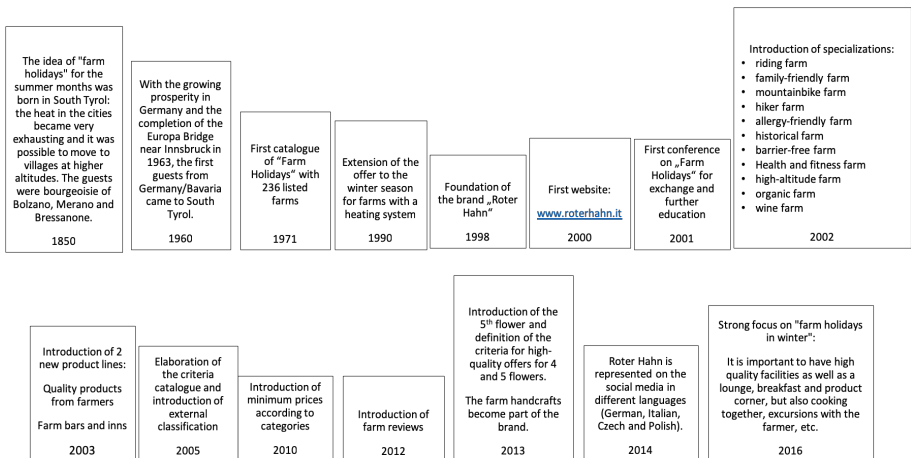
The idea of "farm holidays" for the summer months was born in South Tyrol: the heat in the cities became very exhausting and it was possible to move to villages at higher altitudes. The guests were bourgeoisie of Bolzano, Merano and Bressanone.

1850

With the growing prosperity in Germany and the completion of the Europa Bridge near Innsbruck in 1963, the first guests from Germany/Bavaria came to South Tyrol.

1960

First catalogue of "Farm Holidays" with 236 listed farms

1971

Extension of the offer to the winter season for farms with a heating system

1990

Foundation of the brand „Roter Hahn"

1998

First website:

www.roterhahn.it

2000

First conference on „Farm Holidays" for exchange and further education

2001

Introduction of specializations:
- riding farm
- family-friendly farm
- mountainbike farm
- hiker farm
- allergy-friendly farm
- historical farm
- barrier-free farm
- Health and fitness farm
- high-altitude farm
- organic farm
- wine farm

2002

Introduction of 2 new product lines:

Quality products from farmers

Farm bars and inns

2003

Elaboration of the criteria catalogue and introduction of external classification

2005

Introduction of minimum prices according to categories

2010

Introduction of farm reviews

2012

Introduction of the 5$^{th}$ flower and definition of the criteria for high-quality offers for 4 and 5 flowers.

The farm handcrafts become part of the brand.

2013

Roter Hahn is represented on the social media in different languages (German, Italian, Czech and Polish).

2014

Strong focus on "farm holidays in winter":

It is important to have high quality facilities as well as a lounge, breakfast and product corner, but also cooking together, excursions with the farmer, etc.

2016